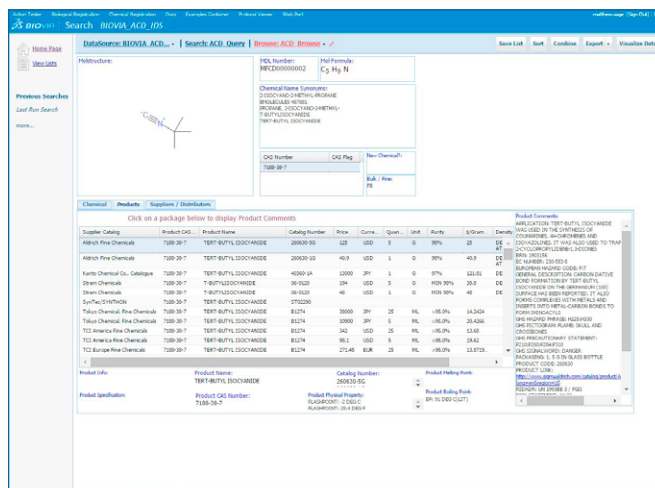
Action Tracker   Biological Registration   Chemical Registration   Docs   Examples Container   Protocol Viewer   Web Ref

matthew.sage | Sign Out

BIOVIA   Search BIOVIA_ACD_IDS

Home Page

View Lists

Previous Searches

Last Run Search

more...

DataSource: BIOVIA_ACD... | Search: ACD_Query | Browse: ACD_Browse

Save List   Sort   Combine   Export   Visualize Data

Molstructure:

MDL Number:
MFCD00000002

Mol Formula:
$C_5H_9N$

Chemical Name Synonyms:
2-ISOCYANO-2-METHYL-PROPANE
BENZYLISOCYANIDE 487881
PROPANE, 2-ISOCYANO-2-METHYL-
T-BUTYLISOCYANIDE
TERT-BUTYL ISOCYANIDE

CAS Number | CAS Flag
7188-38-7

New Chemical?:

BoA / Fire:
F8

Chemical   Products   Suppliers / Distributors

Click on a package below to display Product Comments

| Supplier Catalog | Product CAS... | Product Name | Catalog Number | Price | Curre... | Quan... | Unit | Purity | $/Gram | Density |
|---|---|---|---|---|---|---|---|---|---|---|
| Aldrich Fine Chemicals | 7188-38-7 | TERT-BUTYL ISOCYANIDE | 260630-5G | 125 | USD | 5 | G | 98% | 25 | DE AT |
| Aldrich Fine Chemicals | 7188-38-7 | TERT-BUTYL ISOCYANIDE | 260630-1G | 40.9 | USD | 1 | G | 98% | 40.9 | DE AT |
| Kanto Chemical Co., Catalogue | 7188-38-7 | TERT-BUTYL ISOCYANIDE | 40360-1A | 13000 | JPY | 1 | G | 97% | 121.01 | DE |
| Strem Chemicals | 7188-38-7 | T-BUTYLISOCYANIDE | 06-5120 | 194 | USD | 5 | G | MIN 98% | 38.8 | DE |
| Strem Chemicals | 7188-38-7 | T-BUTYLISOCYANIDE | 06-5120 | 48 | USD | 1 | G | MIN 98% | 48 | DE |
| SynTec/SYNTHON | 7188-38-7 | TERT-BUTYL ISOCYANIDE | ST00290 | | | | | | | |
| Tokyo Chemical Fine Chemicals | 7188-38-7 | TERT-BUTYL ISOCYANIDE | B1274 | 35000 | JPY | 25 | ML | >95.0% | 14.3434 | |
| Tokyo Chemical Fine Chemicals | 7188-38-7 | TERT-BUTYL ISOCYANIDE | B1274 | 10900 | JPY | 5 | ML | >95.0% | 20.4266 | |
| TCI America Fine Chemicals | 7188-38-7 | TERT-BUTYL ISOCYANIDE | B1274 | 342 | USD | 25 | ML | >95.0% | 13.68 | |
| TCI America Fine Chemicals | 7188-38-7 | TERT-BUTYL ISOCYANIDE | B1274 | 98.1 | USD | 5 | ML | >95.0% | 19.62 | |
| TCI Europe Fine Chemicals | 7188-38-7 | TERT-BUTYL ISOCYANIDE | B1274 | 271.45 | EUR | 25 | ML | >95.0% | 13.5725 | |

Product Comments:
APPLICATION: TERT-BUTYL ISOCYANIDE WAS USED IN THE SYNTHESIS OF COUMARINES, 4H-CHROMENES AND ISOXAZOLINES. IT WAS ALSO USED TO TRAP 2-CYCLOPROPYLIDENE-1,3-DIONES
BRN: 1903156
EC NUMBER: 230-553-0
EUROPEAN HAZARD CODES: F,T
GENERAL DESCRIPTION: CARBON DATIVE BOND FORMATION BY TERT-BUTYL ISOCYANIDE ON THE GERMANIUM (100) SURFACE HAS BEEN REPORTED. IT ALSO FORMS COMPLEXES WITH METALS AND INSERTS INTO METAL-CARBON BONDS TO FORM IMINOACYLS.
GHS HAZARD PHRASE: H225-H330
GHS PICTOGRAM: FLAME, SKULL AND CROSSBONES
GHS PRECAUTIONARY STATEMENT: P210-P260-P284-P310
GHS SIGNALWORD: DANGER
PACKAGING: 1, 5 G IN GLASS BOTTLE
PRODUCT CODE: 260630
PRODUCT LINK:
http://www.sigmaaldrich.com/catalog/product/aldrich/260630?lang=en&region=US
RIDADR: UN 1992BB 3 / PGII
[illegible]

Product Info:   Product Name:
TERT-BUTYL ISOCYANIDE   Catalog Number:
260630-5G   Product Melting Point:

Product Specification:   Product CAS Number:
7188-38-7   Product Physical Property:
FLASHPOINT: -2 DEG C
FLASHPOINT: 28.4 DEG F   Product Boiling Point:
BP: 91 DEG C(LIT)